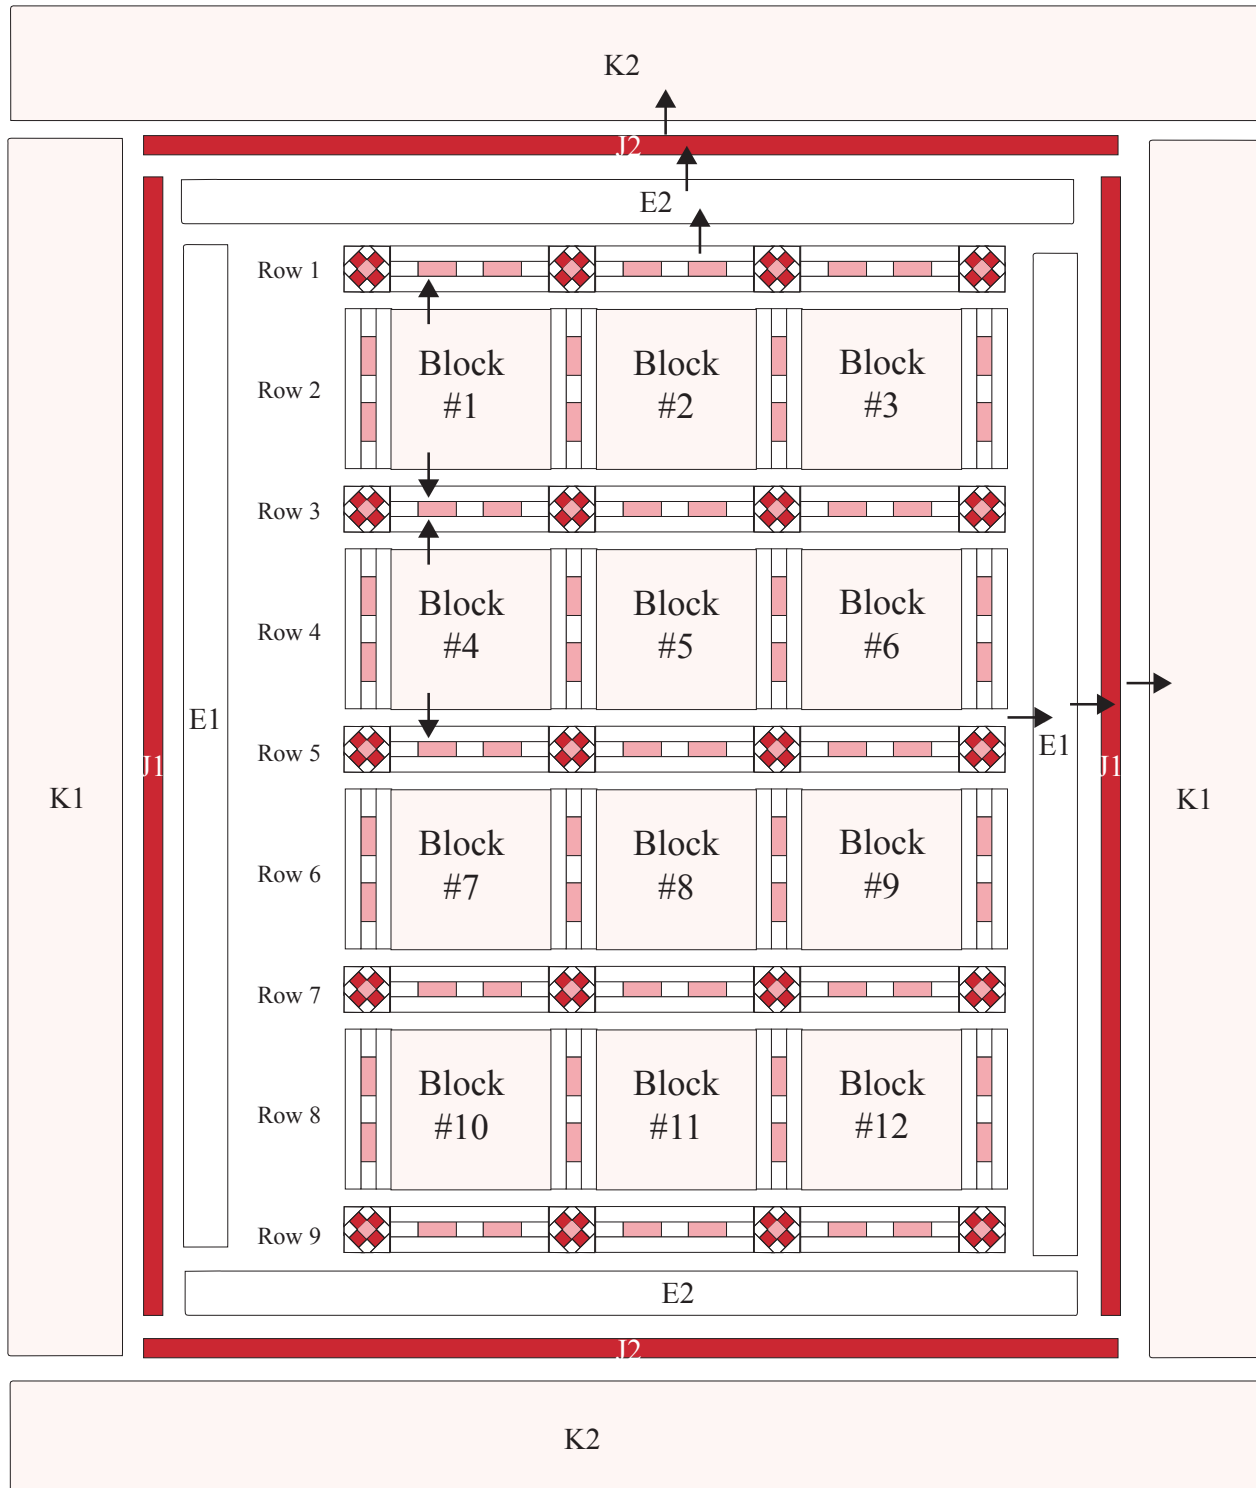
K2

J2

E2

Row 1

Row 2

Block #1

Block #2

Block #3

Row 3

Row 4

Block #4

Block #5

Block #6

E1

Row 5

E1

J1

J1

K1

K1

Row 6

Block #7

Block #8

Block #9

Row 7

Row 8

Block #10

Block #11

Block #12

Row 9

E2

J2

K2